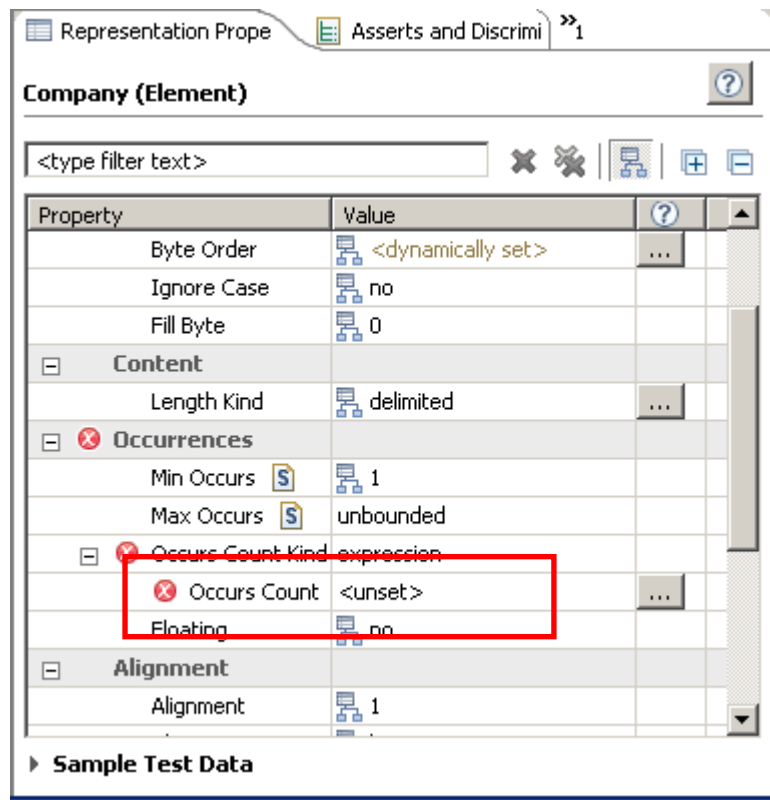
Representation Prope | Asserts and Discrimi | »1

Company (Element)

?

<type filter text>

| Property | Value | ? |
|---|---|---|
| Byte Order | <dynamically set> | ... |
| Ignore Case | no | |
| Fill Byte | 0 | |
| Content | | |
| Length Kind | delimited | ... |
| Occurrences | | |
| Min Occurs S | 1 | |
| Max Occurs S | unbounded | |
| Occurs Count Kind | expression | |
| Occurs Count | <unset> | ... |
| Floating | no | |
| Alignment | | |
| Alignment | 1 | |

Sample Test Data